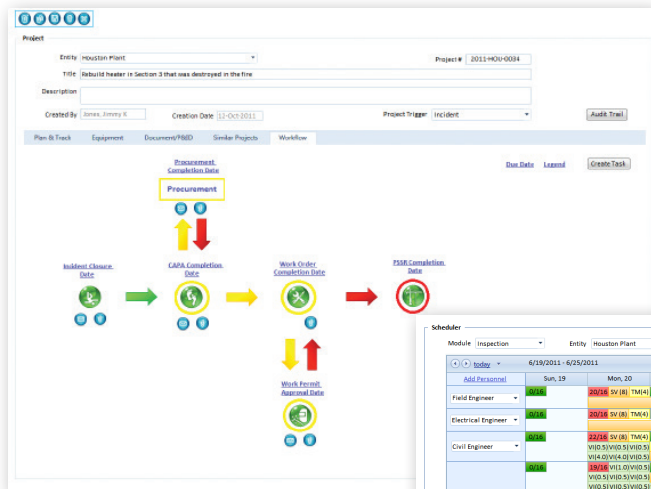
Project

Entity Houston Plant

Project # 2011-HOU-0034

Title Rebuild heater in Section 3 that was destroyed in the fire

Description

Created By Jones, Jimmy K

Creation Date 12-Oct-2011

Project Trigger Incident

Audit Trail

Plan & Track | Equipment | Document/P&ID | Similar Projects | Workflow

Due Date Legend Create Task

Procurement Completion Date

Procurement

Incident Closure Date

CAPA Completion Date

Work Order Completion Date

PSSR Completion Date

Work Permit Approval Date

Scheduler

Module Inspection

Entity Houston Plant

today 6/19/2011 - 6/25/2011

Add Personnel | Sun, 19 | Mon, 20

Field Engineer 0/16 20/16 SV (8) TM(4)

Electrical Engineer 0/16 20/16 SV (8) TM(4)

Civil Engineer 0/16 22/16 SV (8) VI(0.5) VI(0.5) VI(0.5) VI(0.5) VI(4.0) VI(0.5) VI(0.5) VI(0.5) VI(0.5)

0/16 19/16 VI(1.0) VI(0.5) VI(0.5) VI(0.5) VI(0.5) VI(0.5) VI(0.5) VI(0.5)